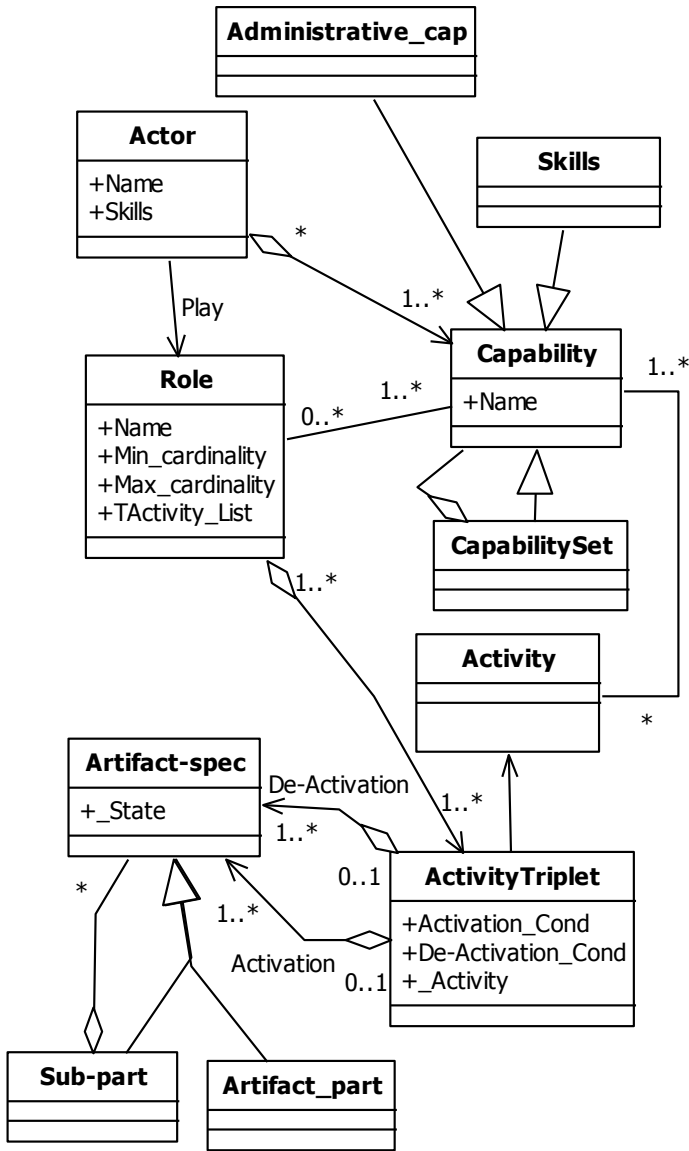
Administrative_cap

Actor
+Name
+Skills

Skills

*

Play

1..*

Capability
+Name

1..*

Role
+Name
+Min_cardinality
+Max_cardinality
+TActivity_List

0..*

1..*

CapabilitySet

1..*

Activity

*

Artifact-spec
+_State

De-Activation

1..*

1..*

0..1

ActivityTriplet
+Activation_Cond
+De-Activation_Cond
+_Activity

*

1..*

Activation

0..1

Sub-part

Artifact_part